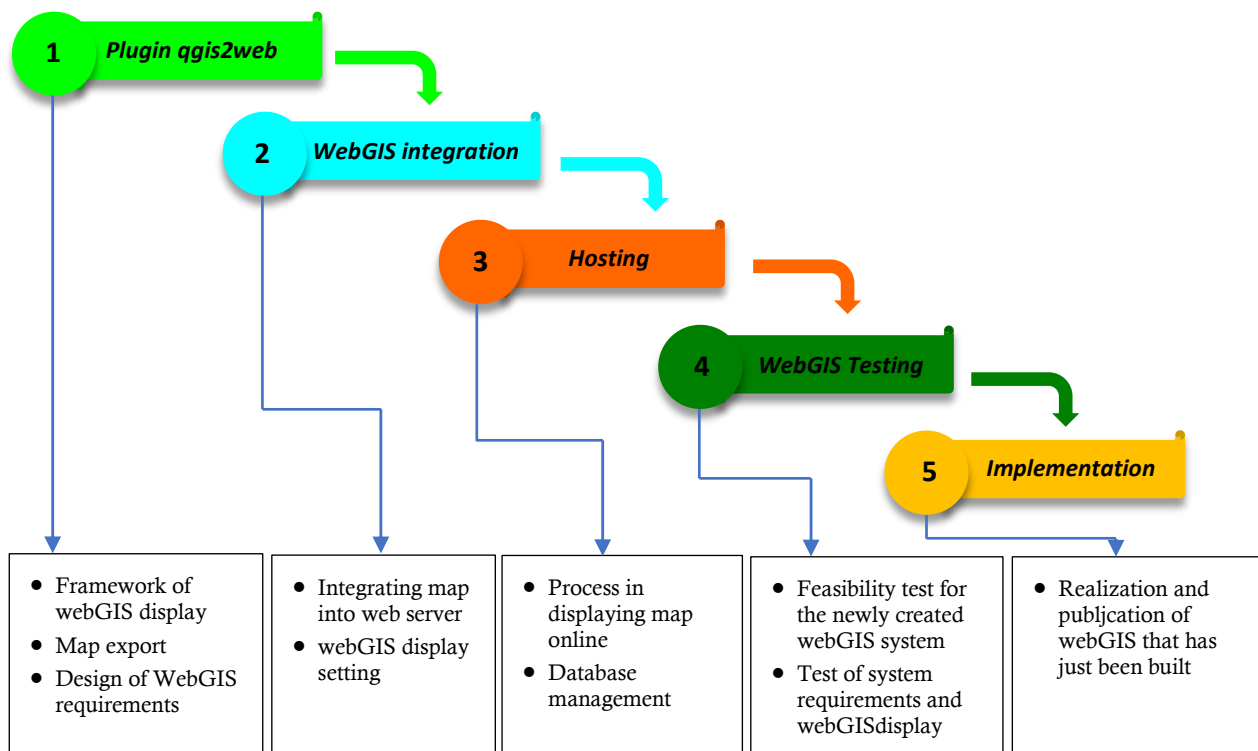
1 Plugin qgis2web

2 WebGIS integration

3 Hosting

4 WebGIS Testing

5 Implementation

- Framework of webGIS display
- Map export
- Design of WebGIS requirements

- Integrating map into web server
- webGIS display setting

- Process in displaying map online
- Database management

- Feasibility test for the newly created webGIS system
- Test of system requirements and webGISdisplay

- Realization and publjcation of webGIS that has just been built